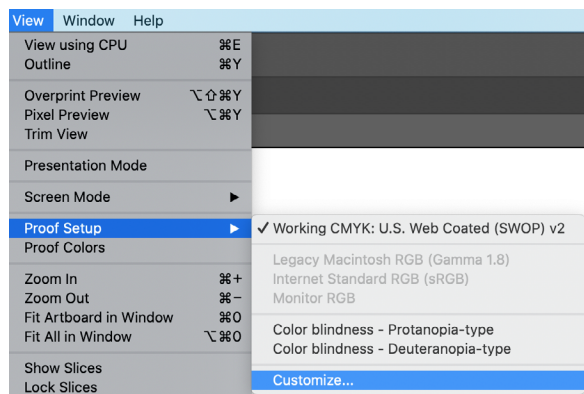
View Window Help

View using CPU ⌘E
Outline ⌘Y

Overprint Preview ⌥⇧⌘Y
Pixel Preview ⌥⌘Y
Trim View

Presentation Mode

Screen Mode ▶

Proof Setup ▶
Proof Colors

Zoom In ⌘+
Zoom Out ⌘−
Fit Artboard in Window ⌘0
Fit All in Window ⌥⌘0

Show Slices
Lock Slices

✓ Working CMYK: U.S. Web Coated (SWOP) v2

Legacy Macintosh RGB (Gamma 1.8)
Internet Standard RGB (sRGB)
Monitor RGB

Color blindness - Protanopia-type
Color blindness - Deuteranopia-type

Customize...